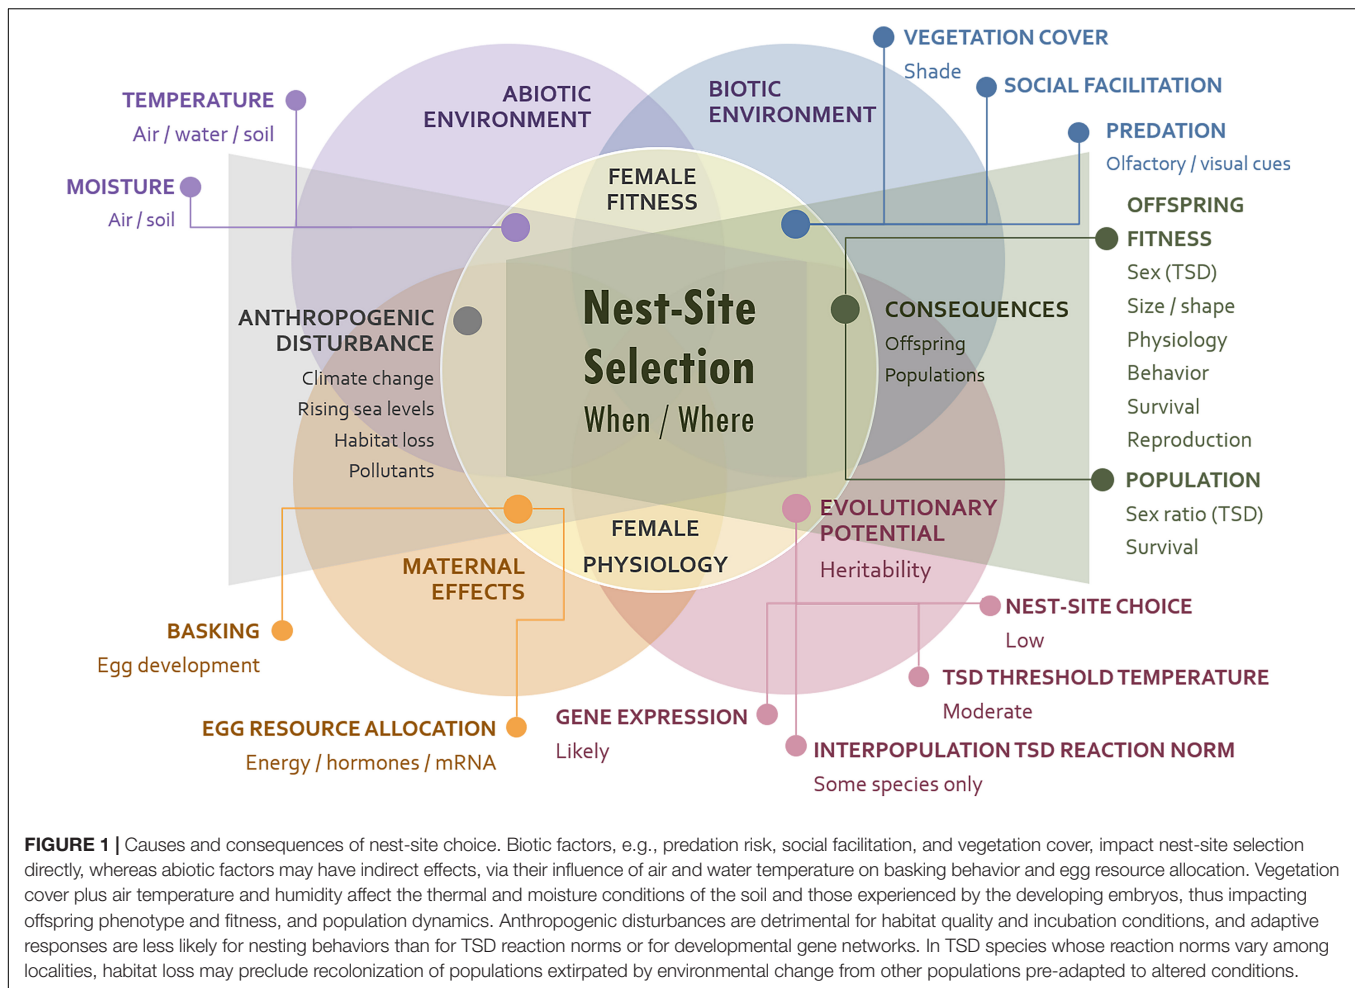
VEGETATION COVER
Shade

SOCIAL FACILITATION

PREDATION
Olfactory / visual cues

TEMPERATURE
Air / water / soil

MOISTURE
Air / soil

ABIOTIC ENVIRONMENT

BIOTIC ENVIRONMENT

FEMALE FITNESS

OFFSPRING FITNESS
Sex (TSD)
Size / shape
Physiology
Behavior
Survival
Reproduction

ANTHROPOGENIC DISTURBANCE
Climate change
Rising sea levels
Habitat loss
Pollutants

Nest-Site Selection
When / Where

CONSEQUENCES
Offspring
Populations

POPULATION
Sex ratio (TSD)
Survival

FEMALE PHYSIOLOGY

MATERNAL EFFECTS

EVOLUTIONARY POTENTIAL
Heritability

NEST-SITE CHOICE
Low

BASKING
Egg development

TSD THRESHOLD TEMPERATURE
Moderate

EGG RESOURCE ALLOCATION
Energy / hormones / mRNA

GENE EXPRESSION
Likely

INTERPOPULATION TSD REACTION NORM
Some species only

FIGURE 1 | Causes and consequences of nest-site choice. Biotic factors, e.g., predation risk, social facilitation, and vegetation cover, impact nest-site selection directly, whereas abiotic factors may have indirect effects, via their influence of air and water temperature on basking behavior and egg resource allocation. Vegetation cover plus air temperature and humidity affect the thermal and moisture conditions of the soil and those experienced by the developing embryos, thus impacting offspring phenotype and fitness, and population dynamics. Anthropogenic disturbances are detrimental for habitat quality and incubation conditions, and adaptive responses are less likely for nesting behaviors than for TSD reaction norms or for developmental gene networks. In TSD species whose reaction norms vary among localities, habitat loss may preclude recolonization of populations extirpated by environmental change from other populations pre-adapted to altered conditions.